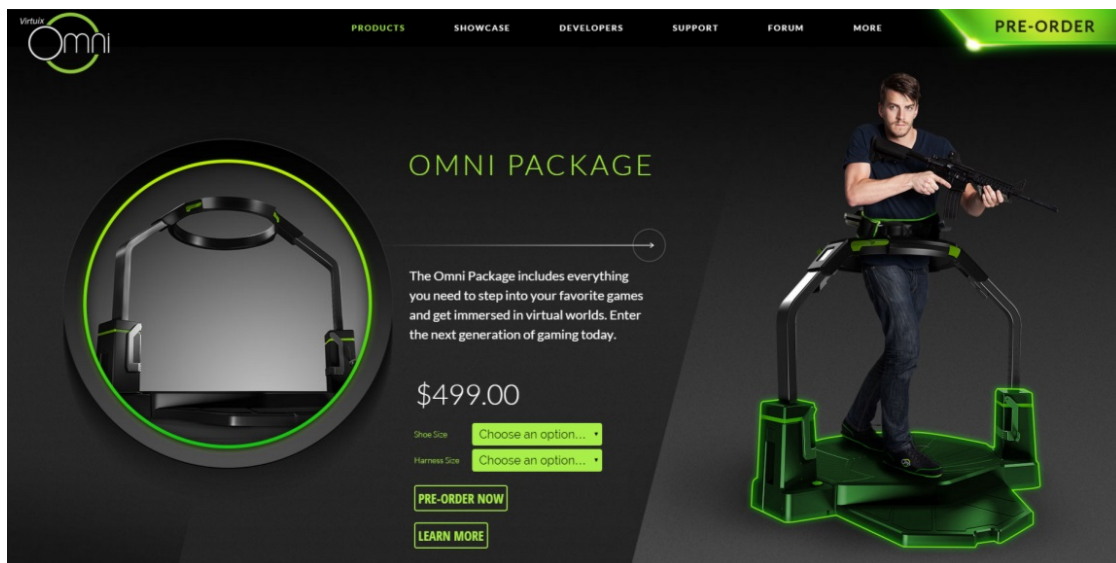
Virtuix Omni

PRODUCTS SHOWCASE DEVELOPERS SUPPORT FORUM MORE

PRE-ORDER

OMNI PACKAGE

The Omni Package includes everything you need to step into your favorite games and get immersed in virtual worlds. Enter the next generation of gaming today.

$499.00

Shoe Size Choose an option...

Harness Size Choose an option...

PRE-ORDER NOW

LEARN MORE